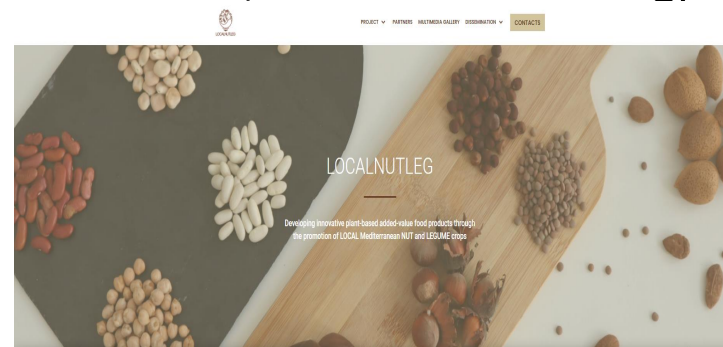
LOCALNUTLEG

PROJECT PARTNERS MULTIMEDIA GALLERY DISSEMINATION CONTACTS

LOCALNUTLEG

Developing innovative plant-based added-value food products through the promotion of LOCAL Mediterranean NUT and LEGUME crops